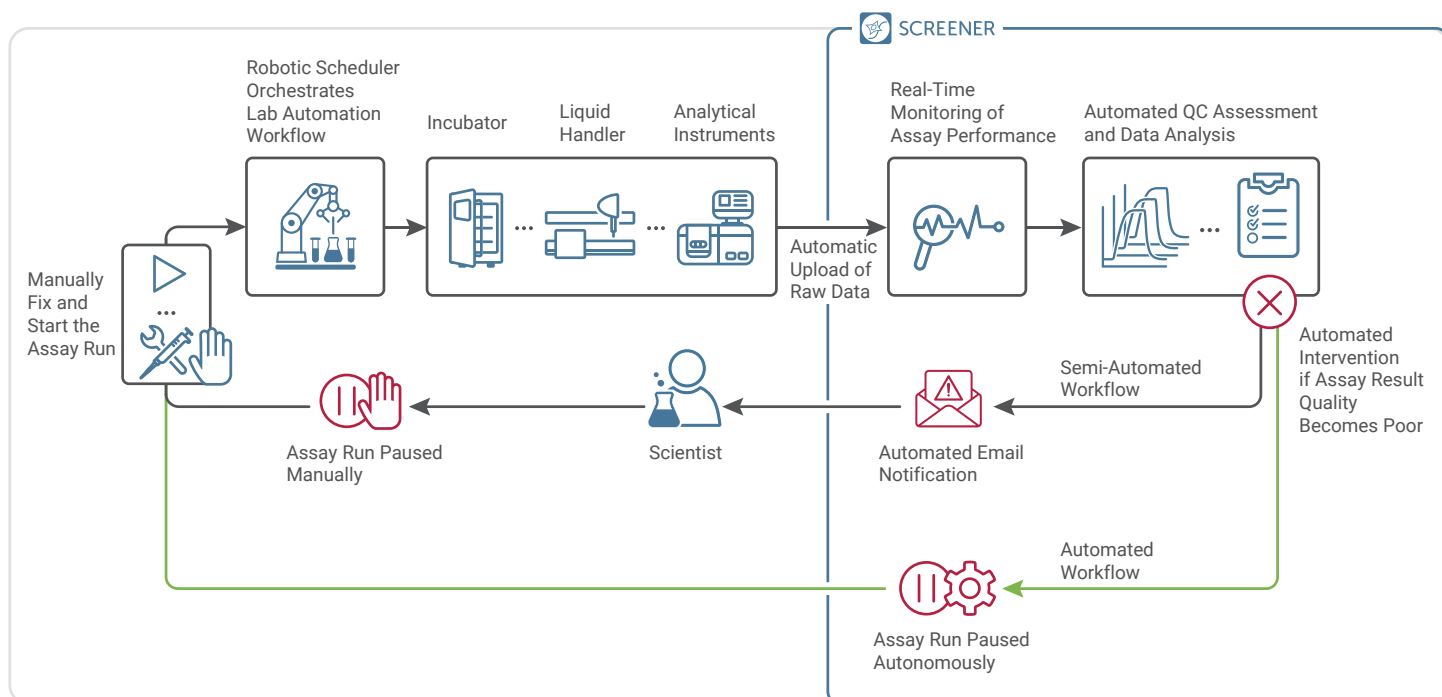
SCREENER

Robotic Scheduler Orchestrates Lab Automation Workflow

Incubator

Liquid Handler

Analytical Instruments

Automatic Upload of Raw Data

Real-Time Monitoring of Assay Performance

Automated QC Assessment and Data Analysis

Manually Fix and Start the Assay Run

Automated Intervention if Assay Result Quality Becomes Poor

Semi-Automated Workflow

Assay Run Paused Manually

Scientist

Automated Email Notification

Automated Workflow

Assay Run Paused Autonomously